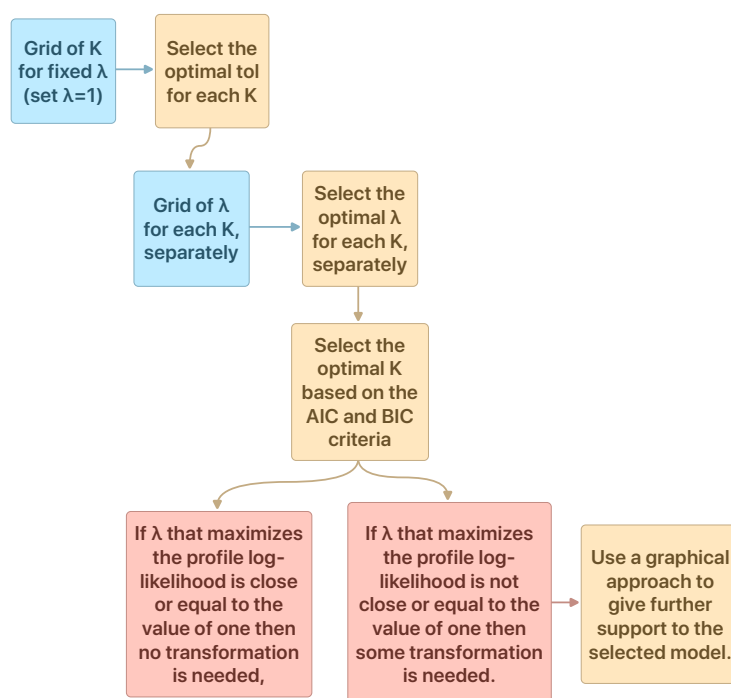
Grid of K for fixed λ (set λ=1)

Select the optimal tol for each K

Grid of λ for each K, separately

Select the optimal λ for each K, separately

Select the optimal K based on the AIC and BIC criteria

If λ that maximizes the profile log-likelihood is close or equal to the value of one then no transformation is needed,

If λ that maximizes the profile log-likelihood is not close or equal to the value of one then some transformation is needed.

Use a graphical approach to give further support to the selected model.